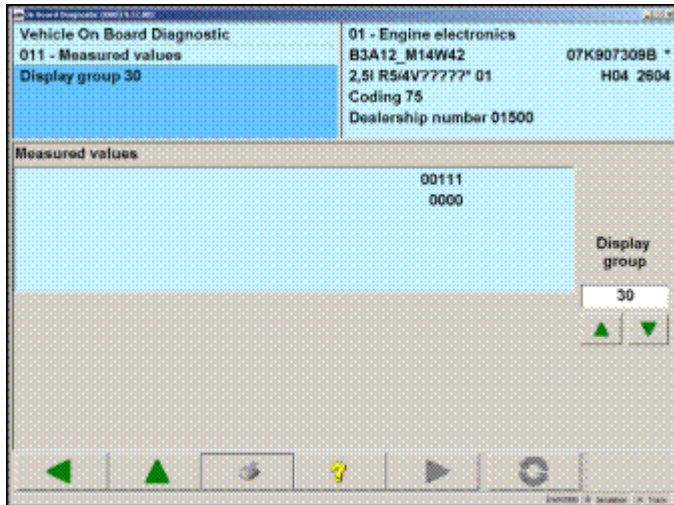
On Board Diagnostic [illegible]

Vehicle On Board Diagnostic
011 - Measured values
Display group 30

01 - Engine electronics
B3A12_M14W42 07K907309B *
2,5l R5/4V?????* 01 H04 2604
Coding 75
Dealership number 01500

Measured values

00111
0000

Display group
30

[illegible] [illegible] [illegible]